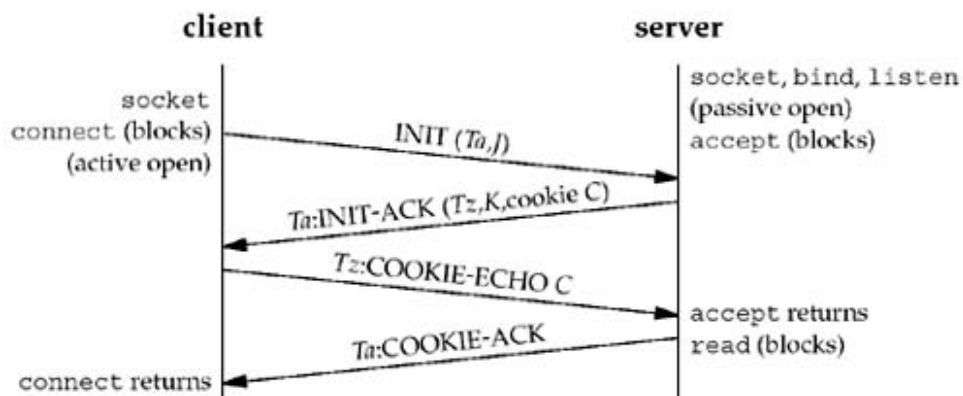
client

server

socket
connect (blocks)
(active open)

socket, bind, listen
(passive open)
accept (blocks)

INIT (Ta,J)

Ta:INIT-ACK (Tz,K,cookie C)

Tz:COOKIE-ECHO C

accept returns
read (blocks)

Ta:COOKIE-ACK

connect returns